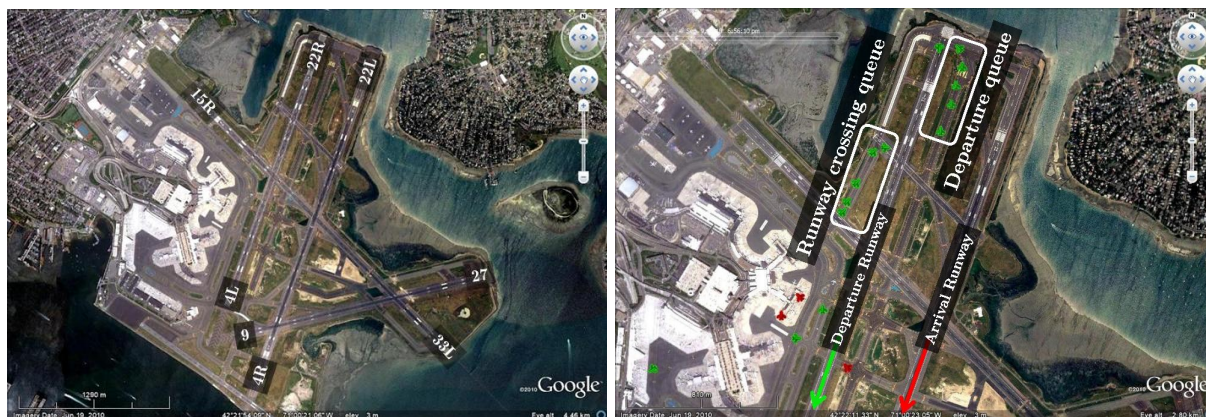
15R
22R
22L
27
4L
9
33L
4R
1290 m
©2010 Google
Imagery Date: Jun 19, 2010
42°21'54.09" N 71°00'21.06" W elev 3 m
Eye alt 4.45 km

Runway crossing queue
Departure queue
Departure Runway
Arrival Runway
©2010 Google
Imagery Date: Jun 19, 2010
42°22'11.33" N 71°00'23.05" W elev 3 m
Eye alt 2.80 km